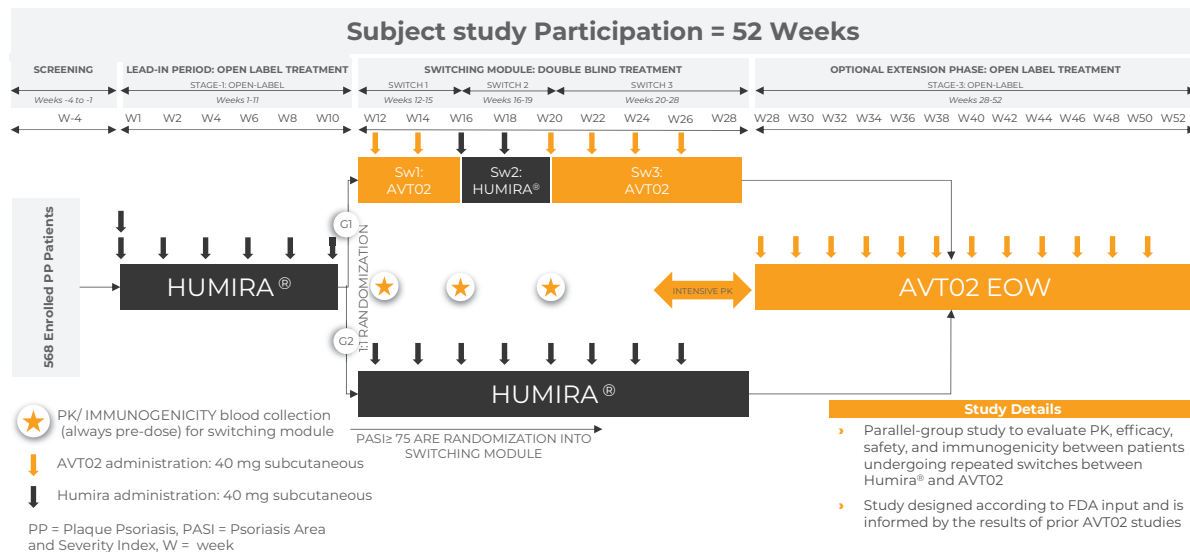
Subject study Participation = 52 Weeks

SCREENING
Weeks -4 to -1
W-4

LEAD-IN PERIOD: OPEN LABEL TREATMENT
STAGE-1: OPEN-LABEL
Weeks 1-11
W1 W2 W4 W6 W8 W10

SWITCHING MODULE: DOUBLE BLIND TREATMENT
SWITCH 1
Weeks 12-15
SWITCH 2
Weeks 16-19
SWITCH 3
Weeks 20-28
W12 W14 W16 W18 W20 W22 W24 W26 W28

OPTIONAL EXTENSION PHASE: OPEN LABEL TREATMENT
STAGE-3: OPEN-LABEL
Weeks 28-52
W28 W30 W32 W34 W36 W38 W40 W42 W44 W46 W48 W50 W52

Sw1: AVT02
Sw2: HUMIRA®
Sw3: AVT02

568 Enrolled PP Patients

HUMIRA ®

G1
G2
1:1 RANDOMIZATION

INTENSIVE PK

AVT02 EOW

HUMIRA ®

PK/ IMMUNOGENICITY blood collection (always pre-dose) for switching module

AVT02 administration: 40 mg subcutaneous

Humira administration: 40 mg subcutaneous

PP = Plaque Psoriasis, PASI = Psoriasis Area and Severity Index, W = week

PASI≥ 75 ARE RANDOMIZATION INTO SWITCHING MODULE

Study Details

› Parallel-group study to evaluate PK, efficacy, safety, and immunogenicity between patients undergoing repeated switches between Humira® and AVT02

› Study designed according to FDA input and is informed by the results of prior AVT02 studies